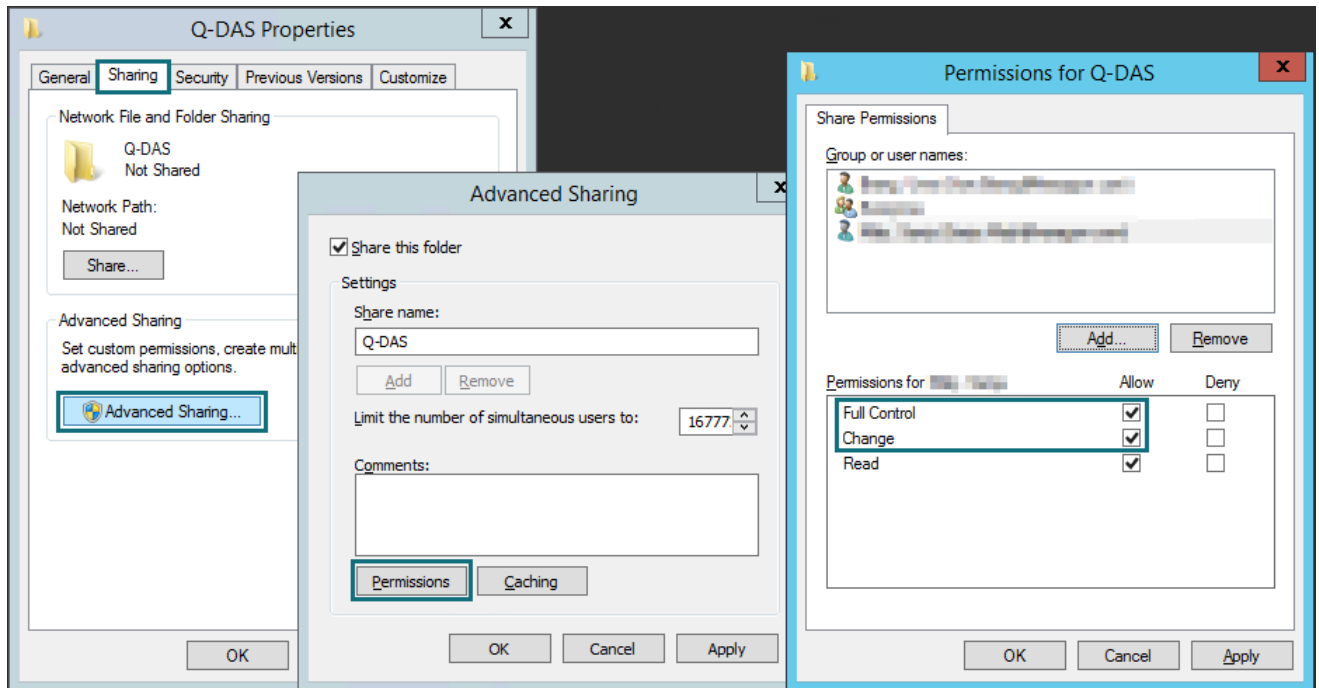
Q-DAS Properties

General | Sharing | Security | Previous Versions | Customize

Network File and Folder Sharing

Q-DAS
Not Shared

Network Path:
Not Shared

Share...

Advanced Sharing

Set custom permissions, create mult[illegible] advanced sharing options.

Advanced Sharing...

OK

Advanced Sharing

Share this folder

Settings

Share name:

Q-DAS

Add | Remove

Limit the number of simultaneous users to: 16777

Comments:

Permissions | Caching

OK | Cancel | Apply

Permissions for Q-DAS

Share Permissions

Group or user names:

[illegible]
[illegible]
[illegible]

Add... | Remove

Permissions for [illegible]

| | Allow | Deny |
|---|---|---|
| Full Control | ✓ | |
| Change | ✓ | |
| Read | ✓ | |

OK | Cancel | Apply